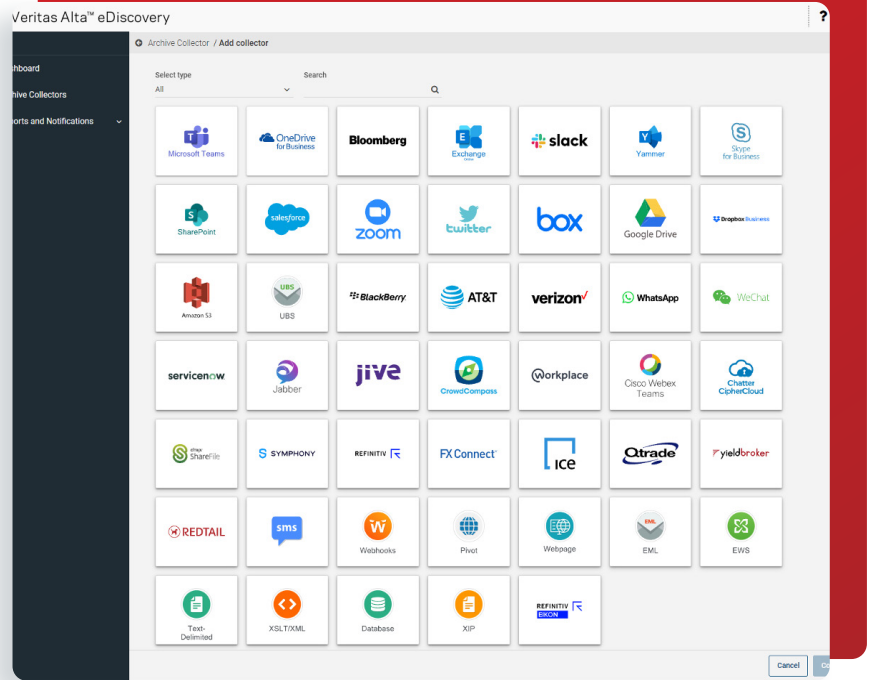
Veritas Alta™ eDiscovery

?

hboard
hive Collectors
orts and Notifications

Archive Collector / Add collector

Select type
All

Search

Microsoft Teams
OneDrive for Business
Bloomberg
Exchange
slack
Yammer
Skype for Business

SharePoint
salesforce
zoom
twitter
box
Google Drive
Dropbox Business

Amazon S3
UBS
BlackBerry
AT&T
verizon
WhatsApp
WeChat

servicenow
Jabber
jive
CrowdCompass
workplace
Cisco Webex Teams
Chatter CipherCloud

citrix ShareFile
SYMPHONY
REFINITIV
FX Connect
ice
Qtrade
yieldbroker

REDTAIL
sms
Webhooks
Pivot
Webpage
EML
EWS

Text-Delimited
XSLT/XML
Database
XIP
REFINITIV EIKON

Cancel
Co